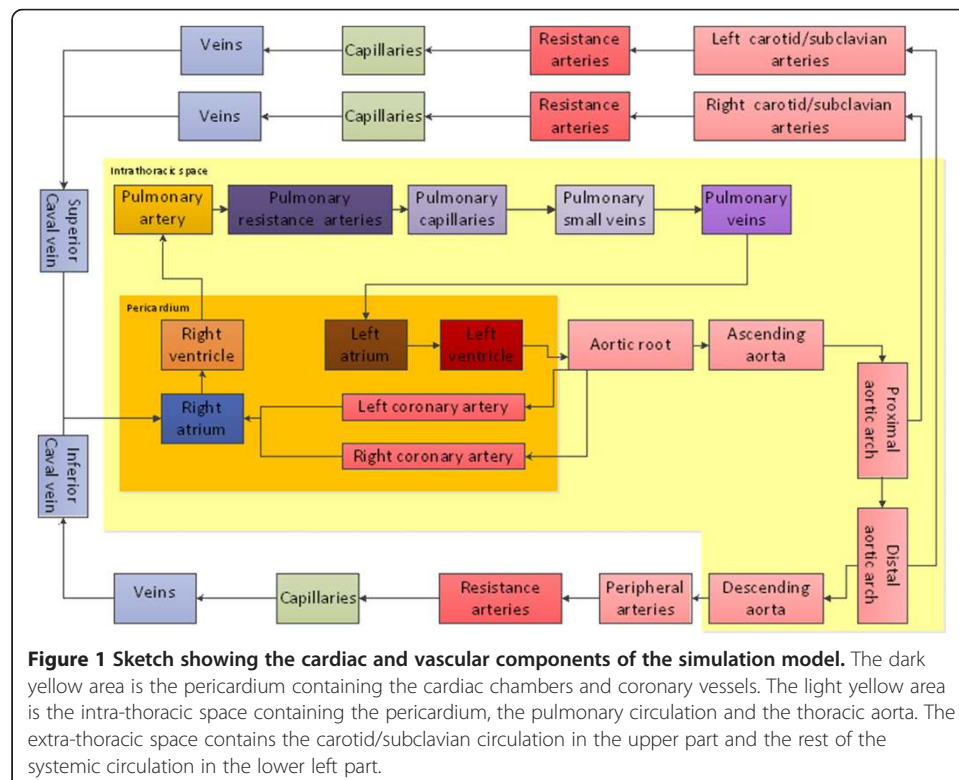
Veins
Capillaries
Resistance arteries
Left carotid/subclavian arteries

Veins
Capillaries
Resistance arteries
Right carotid/subclavian arteries

Intrathoracic space

Superior Caval vein

Pulmonary artery
Pulmonary resistance arteries
Pulmonary capillaries
Pulmonary small veins
Pulmonary veins

Pericardium

Right ventricle
Left atrium
Left ventricle
Aortic root
Ascending aorta

Proximal aortic arch

Right atrium
Left coronary artery
Right coronary artery

Inferior Caval vein

Distal aortic arch

Veins
Capillaries
Resistance arteries
Peripheral arteries
Descending aorta

**Figure 1 Sketch showing the cardiac and vascular components of the simulation model.** The dark yellow area is the pericardium containing the cardiac chambers and coronary vessels. The light yellow area is the intra-thoracic space containing the pericardium, the pulmonary circulation and the thoracic aorta. The extra-thoracic space contains the carotid/subclavian circulation in the upper part and the rest of the systemic circulation in the lower left part.